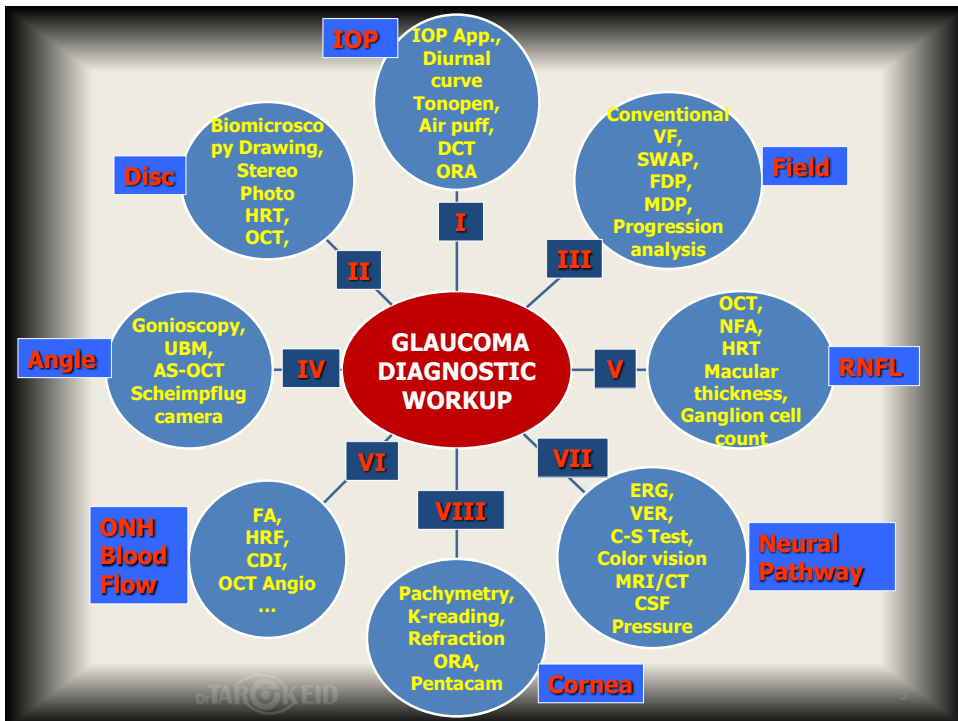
GLAUCOMA DIAGNOSTIC WORKUP

IOP

I

IOP App., Diurnal curve Tonopen, Air puff, DCT ORA

Disc

II

Biomicroscopy Drawing, Stereo Photo HRT, OCT,

Field

III

Conventional VF, SWAP, FDP, MDP, Progression analysis

Angle

IV

Gonioscopy, UBM, AS-OCT Scheimpflug camera

RNFL

V

OCT, NFA, HRT Macular thickness, Ganglion cell count

ONH Blood Flow

VI

FA, HRF, CDI, OCT Angio ...

Neural Pathway

VII

ERG, VER, C-S Test, Color vision MRI/CT CSF Pressure

Cornea

VIII

Pachymetry, K-reading, Refraction ORA, Pentacam

Dr TAROKEID

5